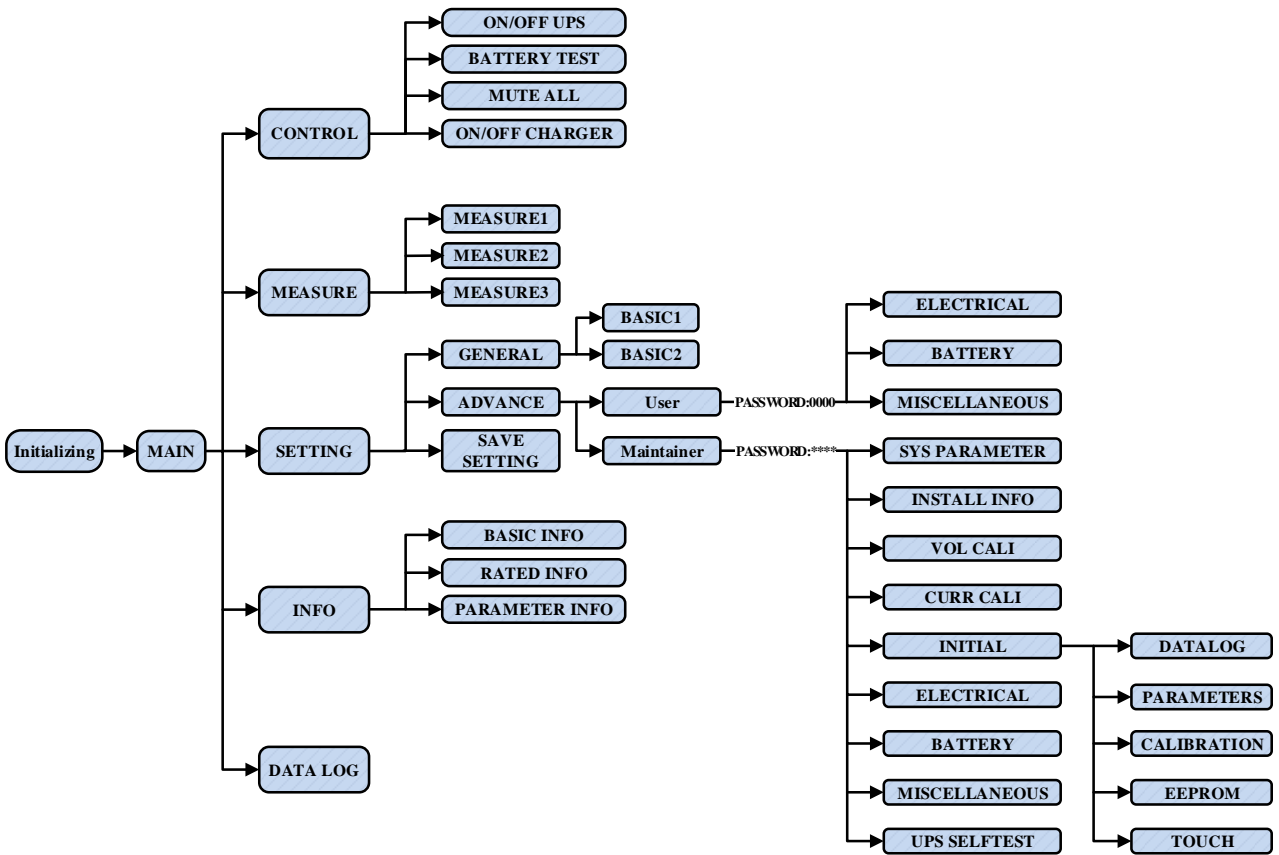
Initializing
MAIN
CONTROL
ON/OFF UPS
BATTERY TEST
MUTE ALL
ON/OFF CHARGER
MEASURE
MEASURE1
MEASURE2
MEASURE3
SETTING
GENERAL
BASIC1
BASIC2
ADVANCE
User
PASSWORD:0000
ELECTRICAL
BATTERY
MISCELLANEOUS
SAVE SETTING
Maintainer
PASSWORD:****
SYS PARAMETER
INSTALL INFO
VOL CALI
CURR CALI
INITIAL
DATALOG
PARAMETERS
CALIBRATION
EEPROM
TOUCH
ELECTRICAL
BATTERY
MISCELLANEOUS
UPS SELFTEST
INFO
BASIC INFO
RATED INFO
PARAMETER INFO
DATA LOG